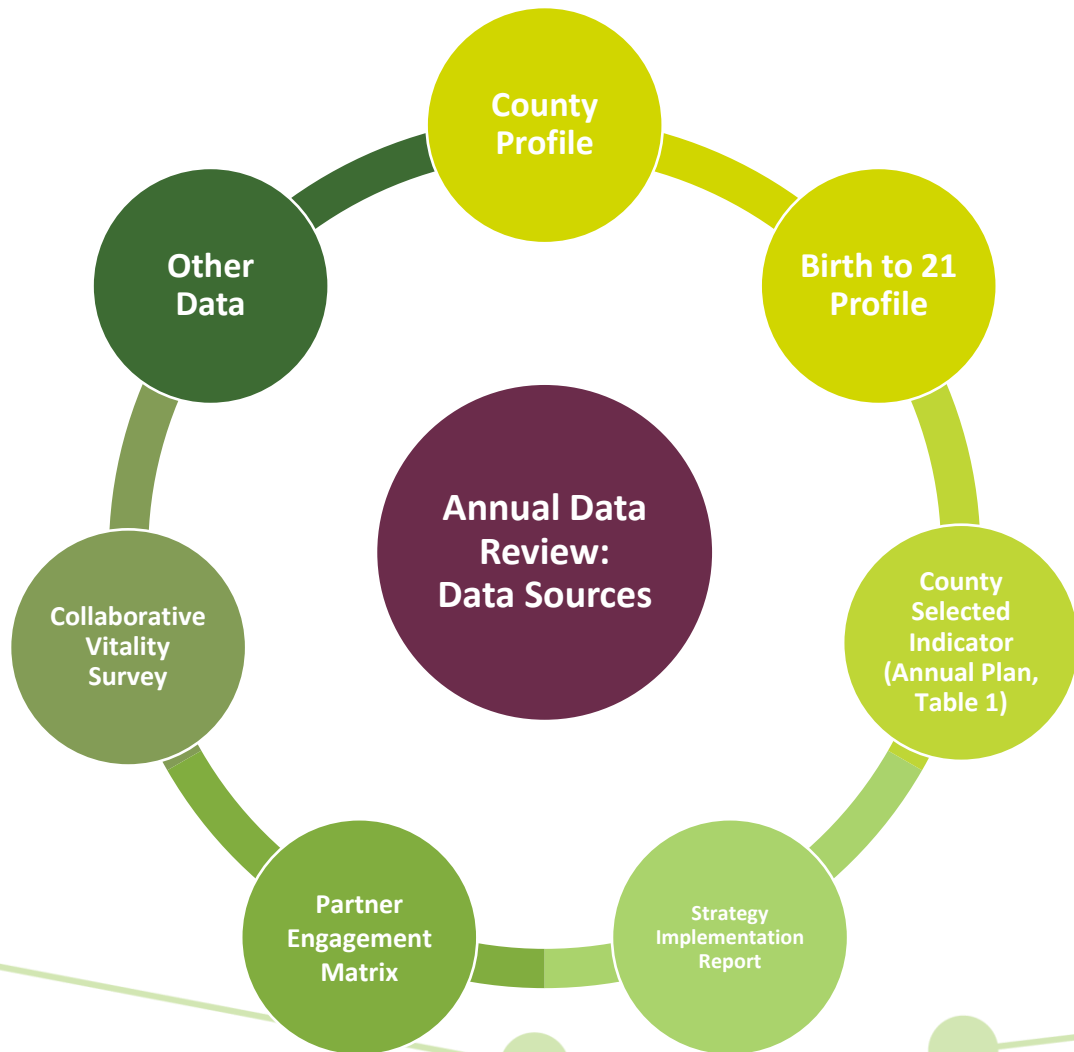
Annual Data Review: Data Sources

County Profile

Birth to 21 Profile

County Selected Indicator (Annual Plan, Table 1)

Strategy Implementation Report

Partner Engagement Matrix

Collaborative Vitality Survey

Other Data